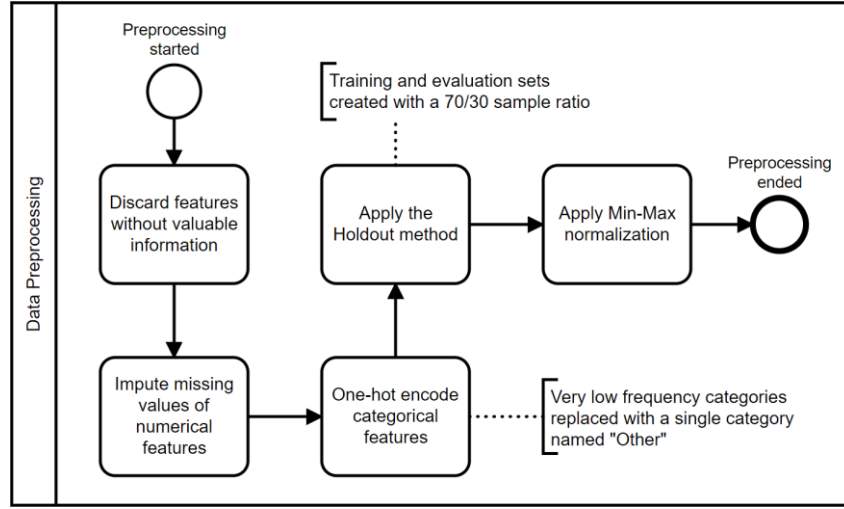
Data Preprocessing

Preprocessing started

Discard features without valuable information

Impute missing values of numerical features

One-hot encode categorical features

Very low frequency categories replaced with a single category named "Other"

Apply the Holdout method

Training and evaluation sets created with a 70/30 sample ratio

Apply Min-Max normalization

Preprocessing ended